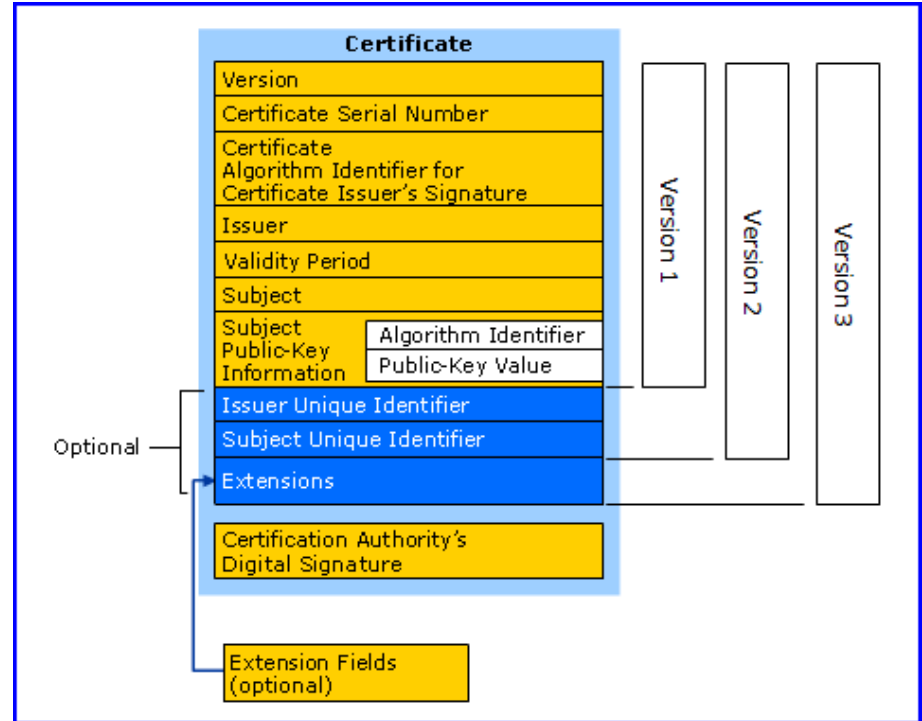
Certificate

Version

Certificate Serial Number

Certificate Algorithm Identifier for Certificate Issuer's Signature

Issuer

Validity Period

Subject

Subject Public-Key Information

Algorithm Identifier

Public-Key Value

Issuer Unique Identifier

Subject Unique Identifier

Extensions

Certification Authority's Digital Signature

Version 1

Version 2

Version 3

Optional

Extension Fields (optional)